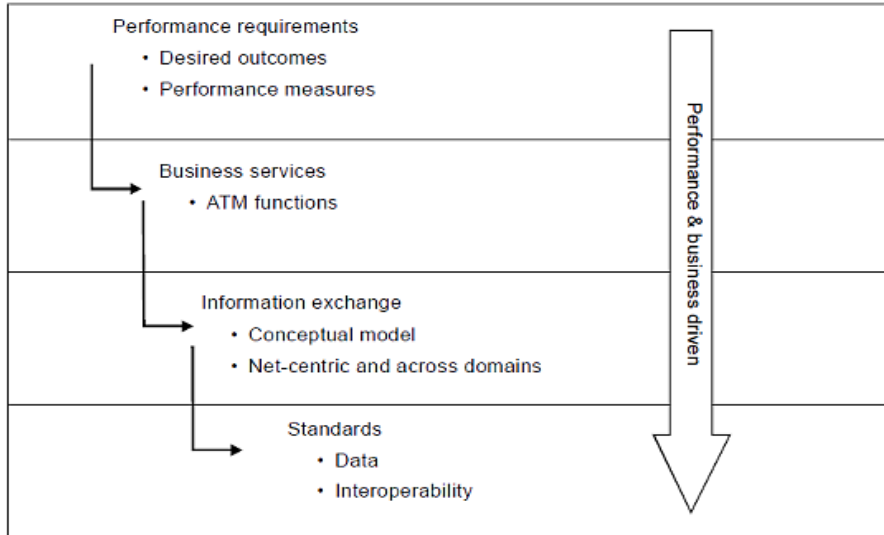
Performance requirements
• Desired outcomes
• Performance measures

Business services
• ATM functions

Information exchange
• Conceptual model
• Net-centric and across domains

Standards
• Data
• Interoperability

Performance & business driven